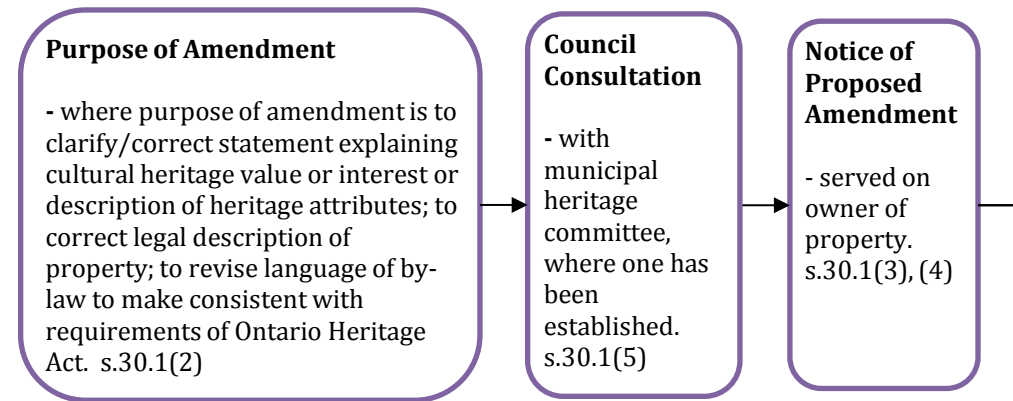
Purpose of Amendment

- where purpose of amendment is to clarify/correct statement explaining cultural heritage value or interest or description of heritage attributes; to correct legal description of property; to revise language of by-law to make consistent with requirements of Ontario Heritage Act. s.30.1(2)

Council Consultation

- with municipal heritage committee, where one has been established. s.30.1(5)

Notice of Proposed Amendment

- served on owner of property. s.30.1(3), (4)